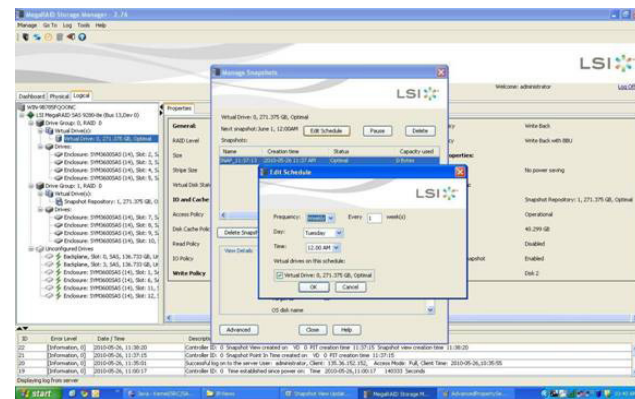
MegaRAID Storage Manager - 2.76
Manage Go To Log Tools Help

LSI

Welcome: administrator
Log Off

Dashboard Physical Logical

WIN-9B7B5FQOONC
LSI MegaRAID SAS 9280-8e (Bus 13,Dev 0)
Drive Group: 0, RAID 0
Virtual Drive(s):
Virtual Drive: 0, 271.375 GB, Optimal
Drives:
Enclosure: SYM0600SAS (14), Slot: 2, S
Enclosure: SYM0600SAS (14), Slot: 3, S
Enclosure: SYM0600SAS (14), Slot: 4, S
Enclosure: SYM0600SAS (14), Slot: 5, S
Drive Group: 1, RAID 0
Virtual Drive(s):
Snapshot Repository: 1, 271.375 GB, O
Drives:
Enclosure: SYM0600SAS (14), Slot: 7, S
Enclosure: SYM0600SAS (14), Slot: 8, S
Enclosure: SYM0600SAS (14), Slot: 9, S
Enclosure: SYM0600SAS (14), Slot: 10, S
Unconfigured Drives
Backplane, Slot: 0, SAS, 136.733 GB, Ur
Backplane, Slot: 3, SAS, 136.733 GB, Ur
Enclosure: SYM0600SAS (14), Slot: 0, S
Enclosure: SYM0600SAS (14), Slot: 1, S
Enclosure: SYM0600SAS (14), Slot: 6, S
Enclosure: SYM0600SAS (14), Slot: 11, S
Enclosure: SYM0600SAS (14), Slot: 12, S

Properties
General:
RAID Level
Size
Stripe Size
Virtual Disk State
IO and Cache
Access Policy
Disk Cache Policy
Read Policy
IO Policy
Write Policy

Write Back
Write Back with BBU
No power saving
Snapshot Repository: 1, 271.375 GB, Optimal
Operational
40.299 GB
Disabled
Enabled
Disk 2

Manage Snapshots
LSI
Virtual Drive: 0, 271.375 GB, Optimal
Next snapshot:June 1, 12:00AM
Edit Schedule
Pause
Delete
Snapshots:
| Name | Creation time | Status | Capacity used |
|---|---|---|---|
| SNAP_11:37:15 | 2010-05-26 11:37 AM | Optimal | 0 Bytes |
Delete Snapshot
View Details
OS disk name
Advanced
Close
Help

Edit Schedule
LSI
Frequency: Weekly Every 1 week(s)
Day: Tuesday
Time: 12:00 AM
Virtual drives on this schedule:
Virtual Drive: 0, 271.375 GB, Optimal
OK
Cancel

| ID | Error Level | Date / Time | Description |
|---|---|---|---|
| 22 | [Information, 0] | 2010-05-26, 11:38:20 | Controller ID: 0 Snapshot View created on VD 0 PIT creation time 11:37:15 Snapshot view creation time 11:38:20 |
| 21 | [Information, 0] | 2010-05-26, 11:37:15 | Controller ID: 0 Snapshot Point In Time created on VD 0 PIT creation time 11:37:15 |
| 20 | [Information, 0] | 2010-05-26, 11:35:01 | Successful log on to the server User: administrator, Client: 135.36.152.152, Access Mode: Full, Client Time: 2010-05-26,11:35:05 |
| 19 | [Information, 0] | 2010-05-26, 11:00:17 | Controller ID: 0 Time established since power on: Time 2010-05-26,11:00:17 140333 Seconds |

Displaying log from server
start